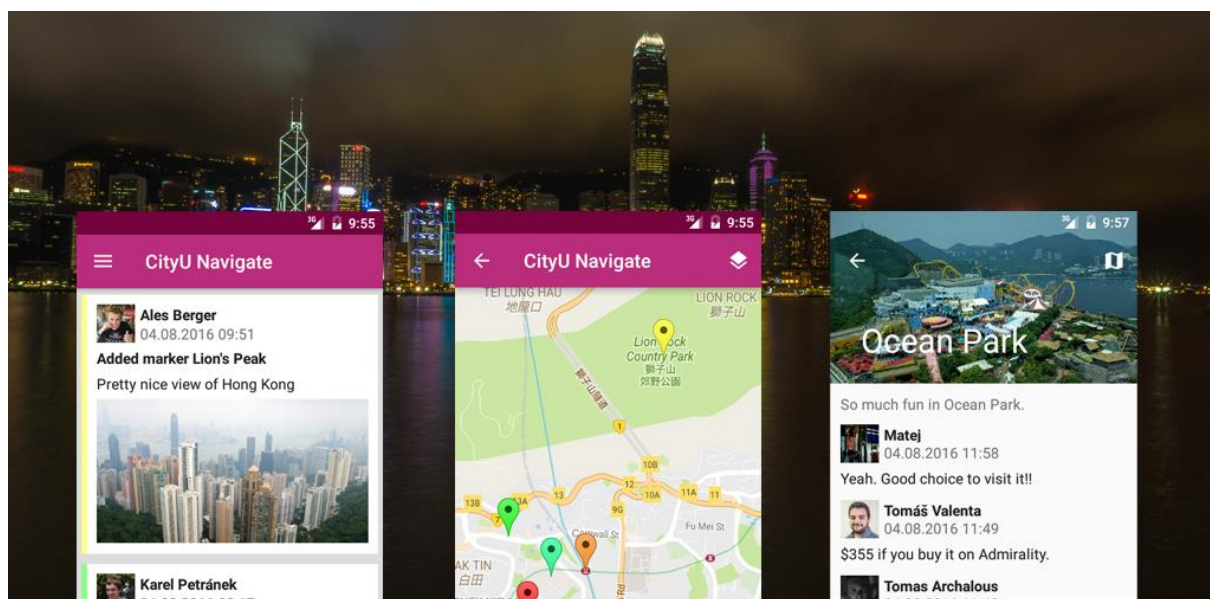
9:55

CityU Navigate

Ales Berger
04.08.2016 09:51

Added marker Lion's Peak

Pretty nice view of Hong Kong

Karel Petránek

9:55

CityU Navigate

TEI LUNG HAU
地層口

LION ROCK
獅子山

Lion Rock Country Park
獅子山郊野公園

1

10B

13B

13

12

10A

11A

11

9G

Cornwall St

Fu Mei St

AK TIN
白田

9:57

Ocean Park

So much fun in Ocean Park.

Matej
04.08.2016 11:58

Yeah. Good choice to visit it!!

Tomáš Valenta
04.08.2016 11:49

$355 if you buy it on Admirality.

Tomas Archalous